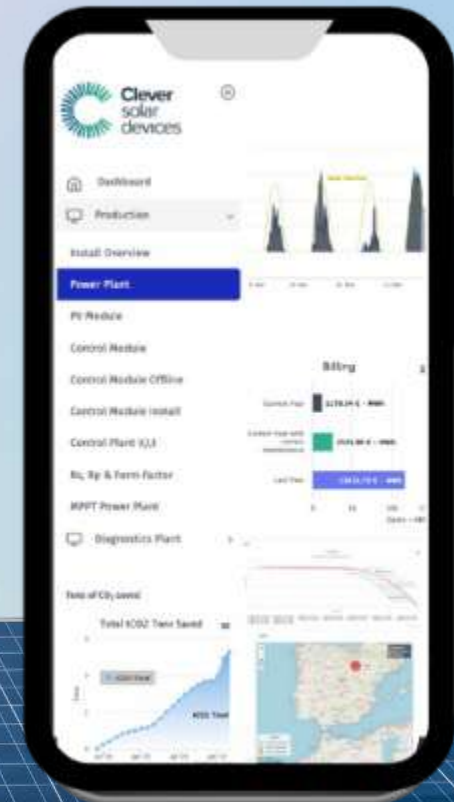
Clever solar devices

Dashboard

Production

Install Overview

Power Plant

PV Module

Control Module

Control Module Offline

Control Module install

Control Plant (t,l)

Rs, Rp & Form Factor

MPPT Power Plant

Diagnostics Plant

Tons of $CO_2$ saved

Total (CO2 Tons Saved

Billing

Current Year

Last Year

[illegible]